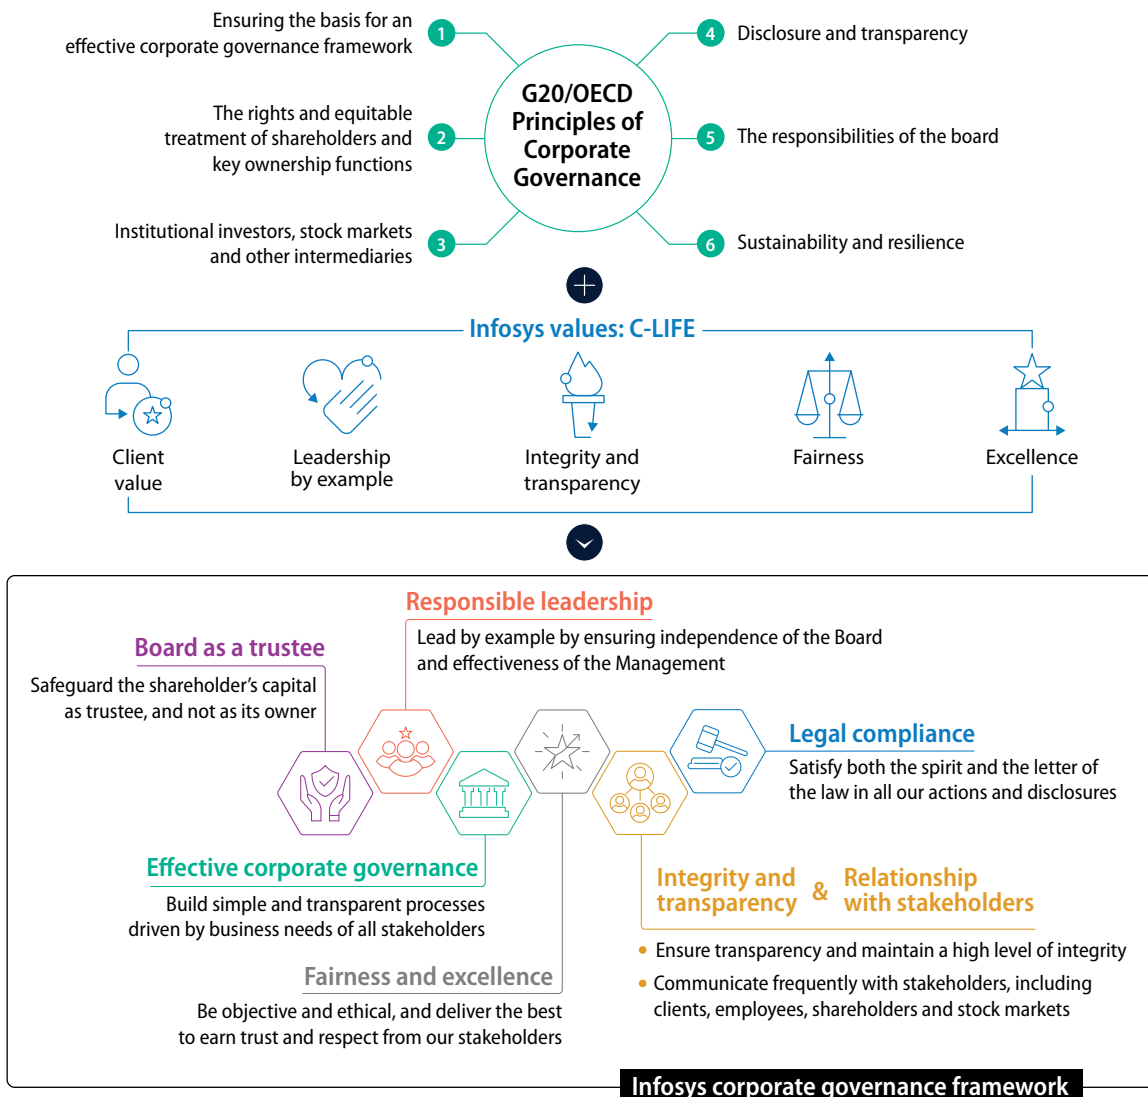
Ensuring the basis for an effective corporate governance framework 1

The rights and equitable treatment of shareholders and key ownership functions 2

Institutional investors, stock markets and other intermediaries 3

G20/OECD Principles of Corporate Governance

4 Disclosure and transparency

5 The responsibilities of the board

6 Sustainability and resilience

Infosys values: C-LIFE

Client value

Leadership by example

Integrity and transparency

Fairness

Excellence

Responsible leadership

Lead by example by ensuring independence of the Board and effectiveness of the Management

Board as a trustee

Safeguard the shareholder's capital as trustee, and not as its owner

Legal compliance

Satisfy both the spirit and the letter of the law in all our actions and disclosures

Effective corporate governance

Build simple and transparent processes driven by business needs of all stakeholders

Integrity and transparency & Relationship with stakeholders

• Ensure transparency and maintain a high level of integrity

• Communicate frequently with stakeholders, including clients, employees, shareholders and stock markets

Fairness and excellence

Be objective and ethical, and deliver the best to earn trust and respect from our stakeholders

Infosys corporate governance framework